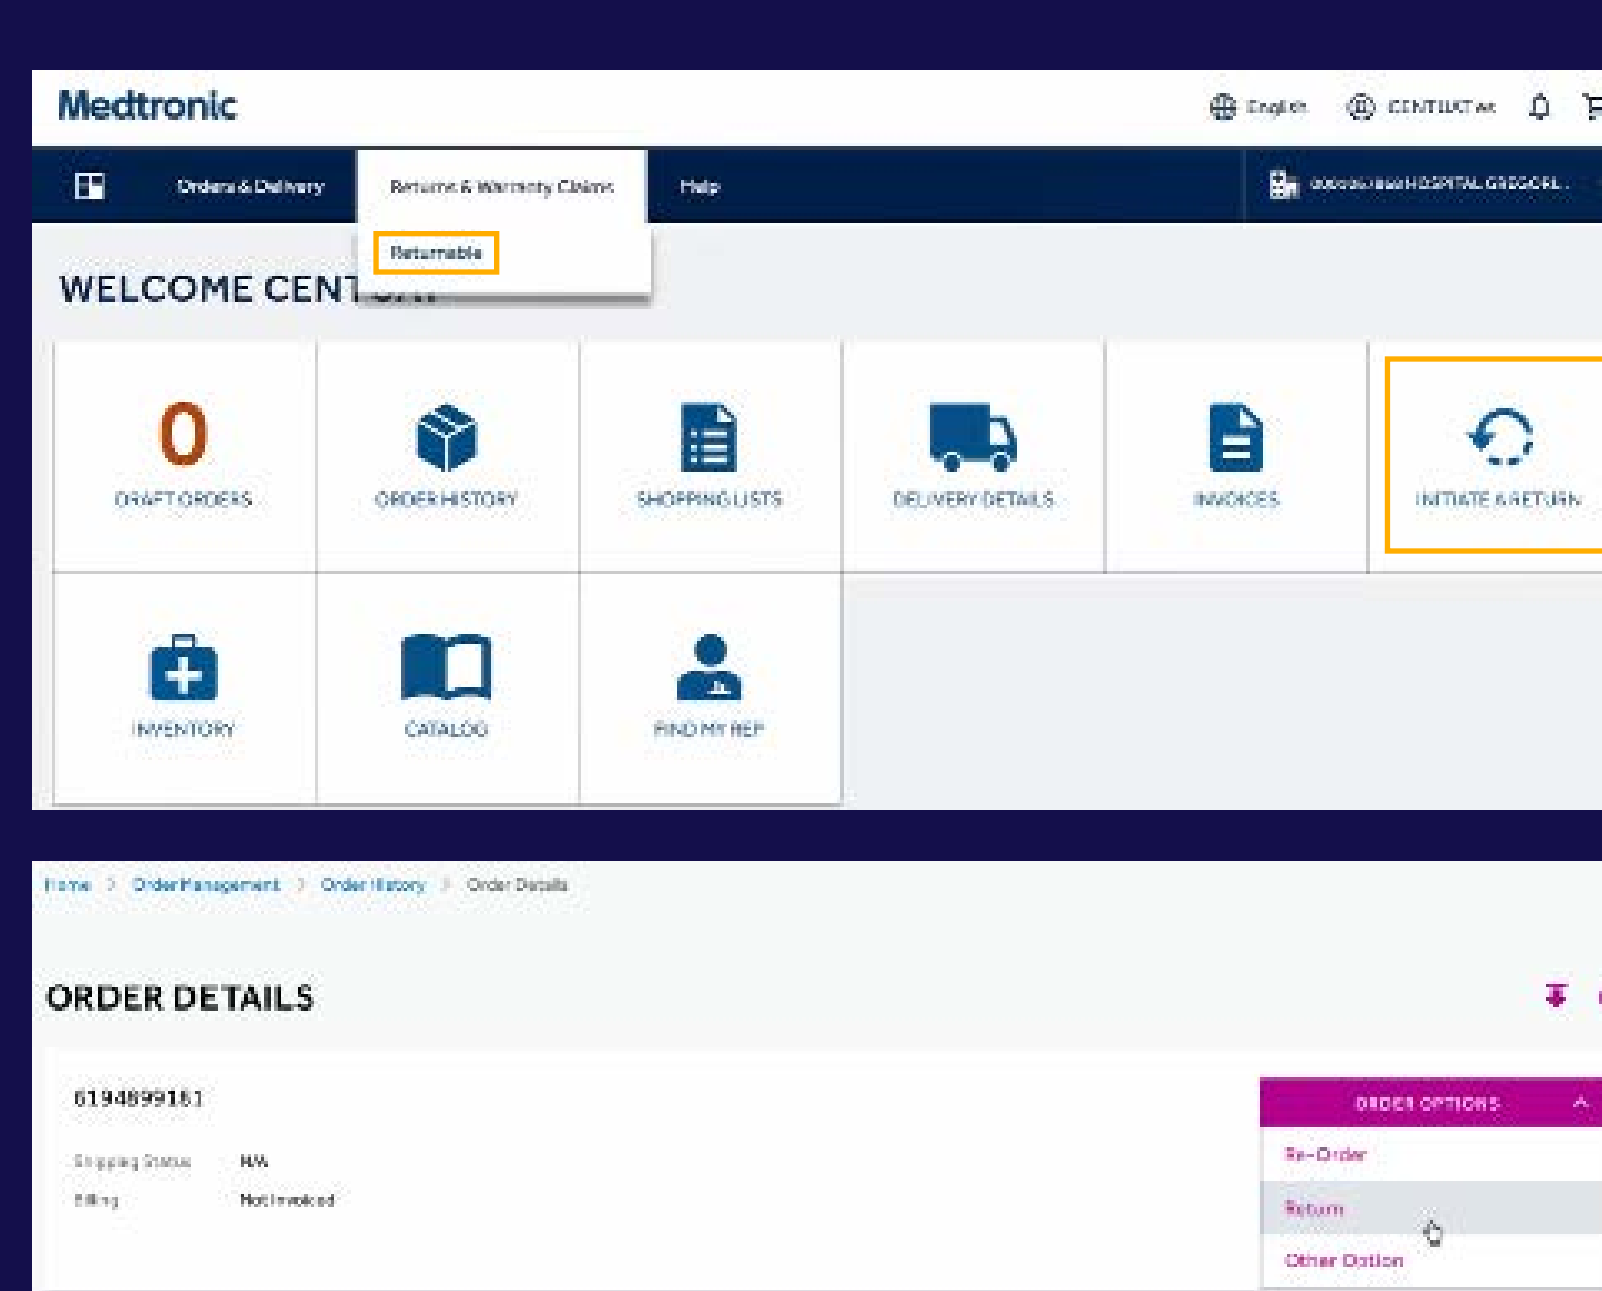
Medtronic

English CENTURY AR

Orders & Delivery Returns & Warranty Claims Help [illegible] HOSPITAL GREGORI

Returnable

WELCOME CENT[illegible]

0
DRAFT ORDERS

ORDER HISTORY

SHOPPING LISTS

DELIVERY DETAILS

INVOICES

INITIATE A RETURN

INVENTORY

CATALOG

FIND MY REP

Home > Order Management > Order History > Order Details

ORDER DETAILS

6194899181

Shipping Status N/A

Billing Not Invoiced

ORDER OPTIONS

Re-Order

Return

Other Option